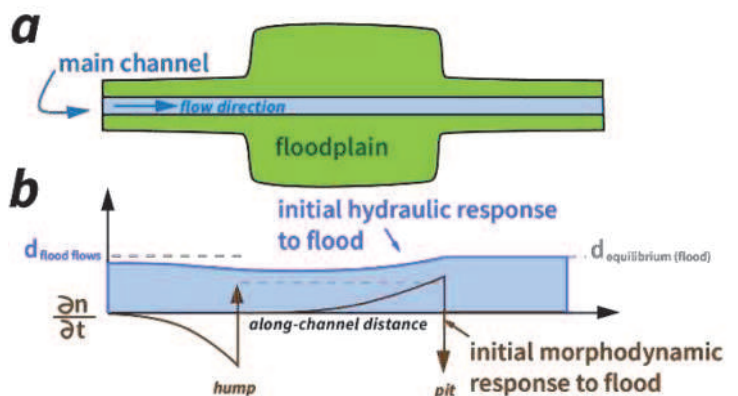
a

main channel

flow direction

floodplain

b

initial hydraulic response to flood

$d_{\text{flood flows}}$

$d_{\text{equilibrium (flood)}}$

$\frac{\partial n}{\partial t}$

along-channel distance

initial morphodynamic response to flood

hump

pit